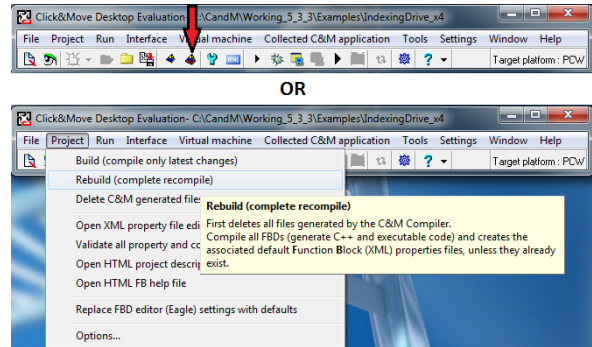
Click&Move Desktop Evaluations- C:\CandM\Working_5_3_3\Examples\IndexingDrive_x4

File Project Run Interface Virtual machine Collected C&M application Tools Settings Window Help

Target platform : PCW

OR

Click&Move Desktop Evaluation- C:\CandM\Working_5_3_3\Examples\IndexingDrive_x4

File Project Run Interface Virtual machine Collected C&M application Tools Settings Window Help

Target platform : PCW

Build (compile only latest changes)
Rebuild (complete recompile)
Delete C&M generated files
Open XML property file edi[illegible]
Validate all property and co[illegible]
Open HTML project descrip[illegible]
Open HTML FB help file
Replace FBD editor (Eagle) settings with defaults
Options...

Rebuild (complete recompile)
First deletes all files generated by the C&M Compiler.
Compile all FBDs (generate C++ and executable code) and creates the associated default Function Block (XML) properties files, unless they already exist.